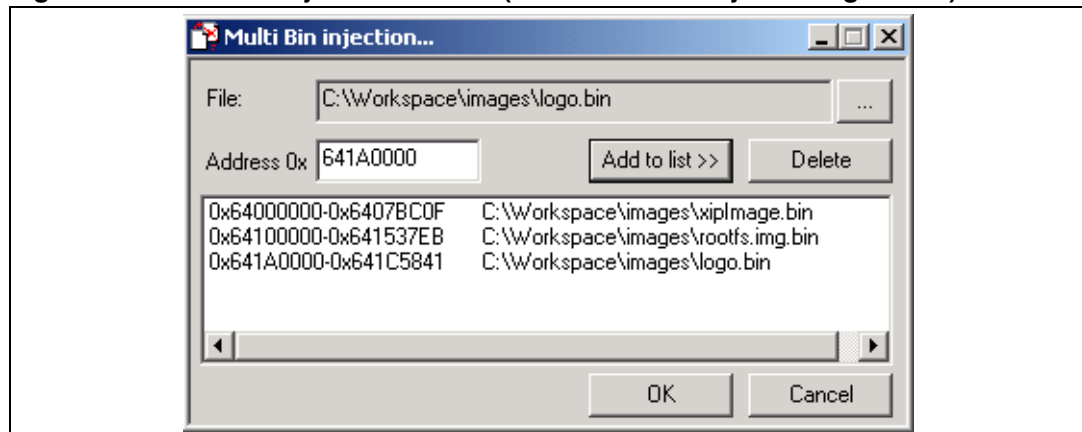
Multi Bin injection...

File: C:\Workspace\images\logo.bin ...

Address 0x 641A0000 Add to list >> Delete

0x64000000-0x6407BC0F C:\Workspace\images\xipImage.bin
0x64100000-0x641537EB C:\Workspace\images\rootfs.img.bin
0x641A0000-0x641C5841 C:\Workspace\images\logo.bin

OK Cancel